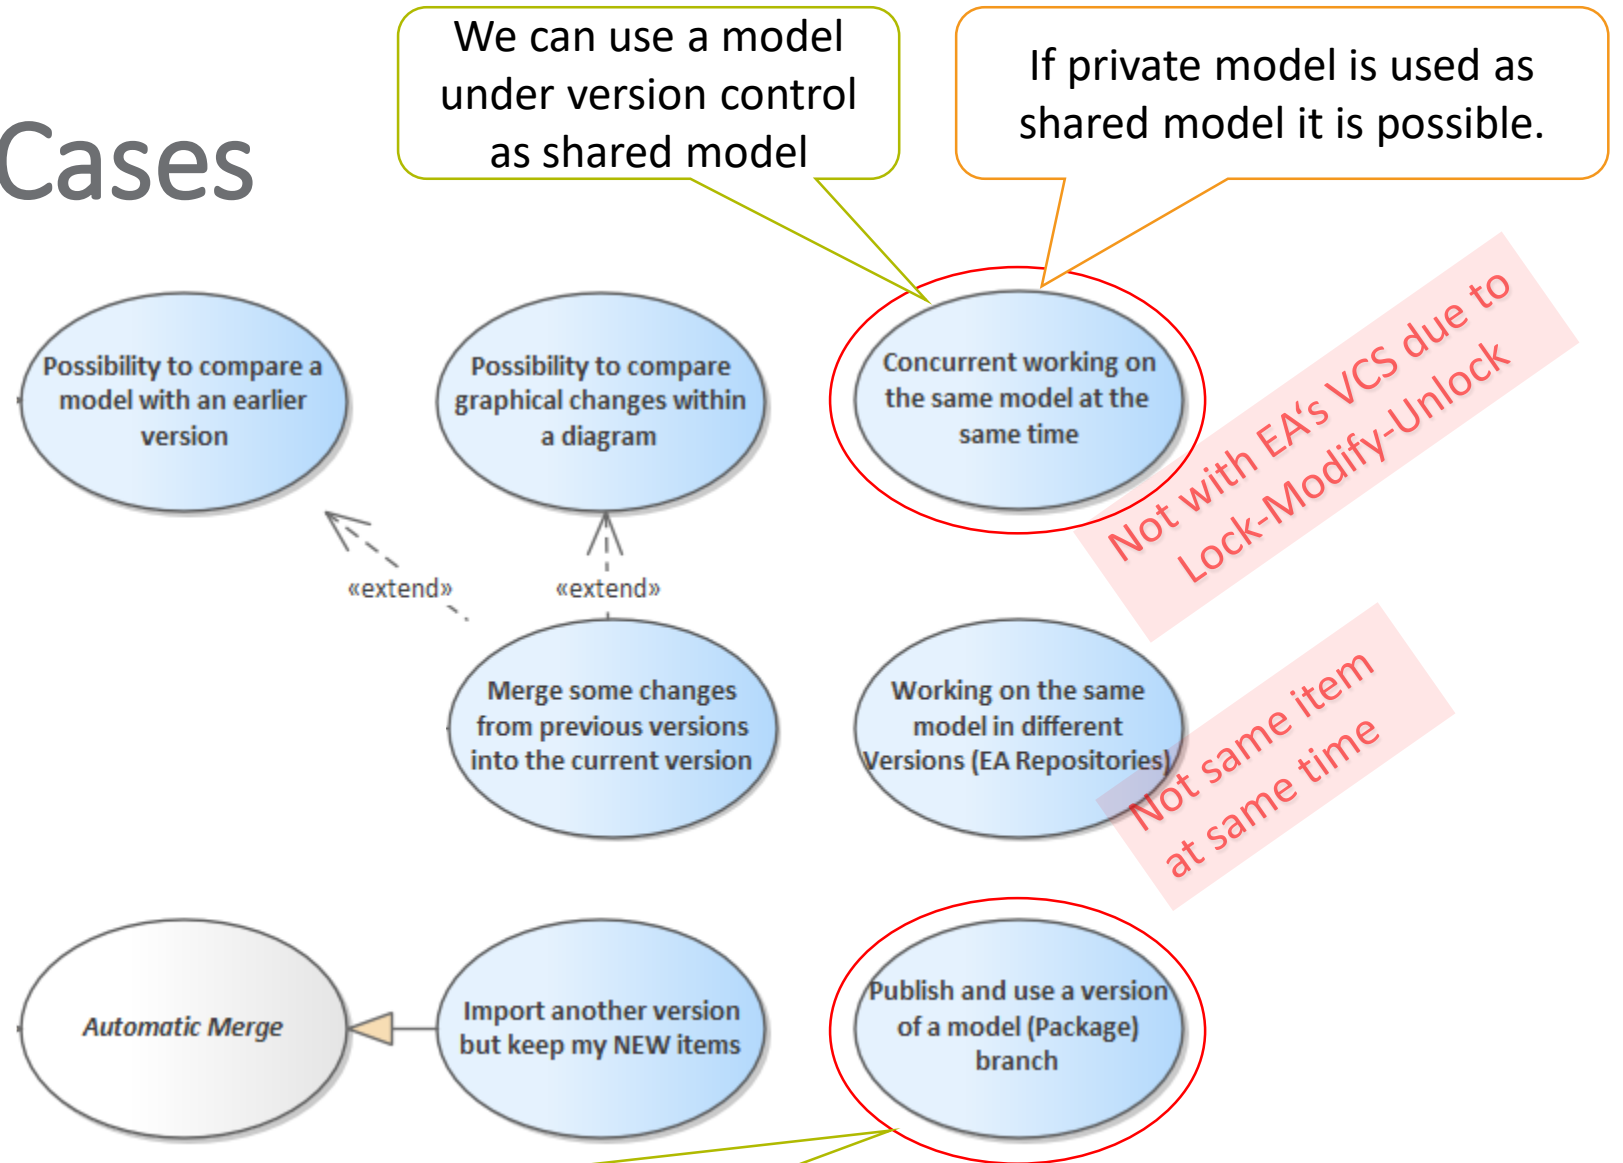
Cases

We can use a model under version control as shared model

If private model is used as shared model it is possible.

Possibility to compare a model with an earlier version

Possibility to compare graphical changes within a diagram

Concurrent working on the same model at the same time

Not with EA's VCS due to Lock-Modify-Unlock

«extend»

«extend»

Merge some changes from previous versions into the current version

Working on the same model in different Versions (EA Repositories)

Not same item at same time

Automatic Merge

Import another version but keep my NEW items

Publish and use a version of a model (Package) branch